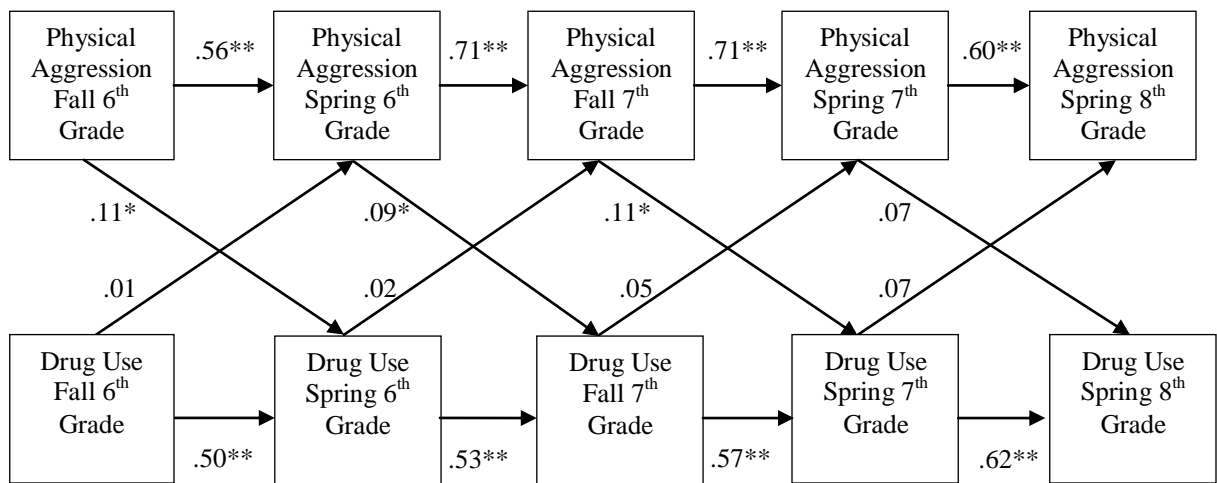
Physical Aggression Fall 6$^{th}$ Grade

.56**

Physical Aggression Spring 6$^{th}$ Grade

.71**

Physical Aggression Fall 7$^{th}$ Grade

.71**

Physical Aggression Spring 7$^{th}$ Grade

.60**

Physical Aggression Spring 8$^{th}$ Grade

.11*

.09*

.11*

.07

.01

.02

.05

.07

Drug Use Fall 6$^{th}$ Grade

.50**

Drug Use Spring 6$^{th}$ Grade

.53**

Drug Use Fall 7$^{th}$ Grade

.57**

Drug Use Spring 7$^{th}$ Grade

.62**

Drug Use Spring 8$^{th}$ Grade